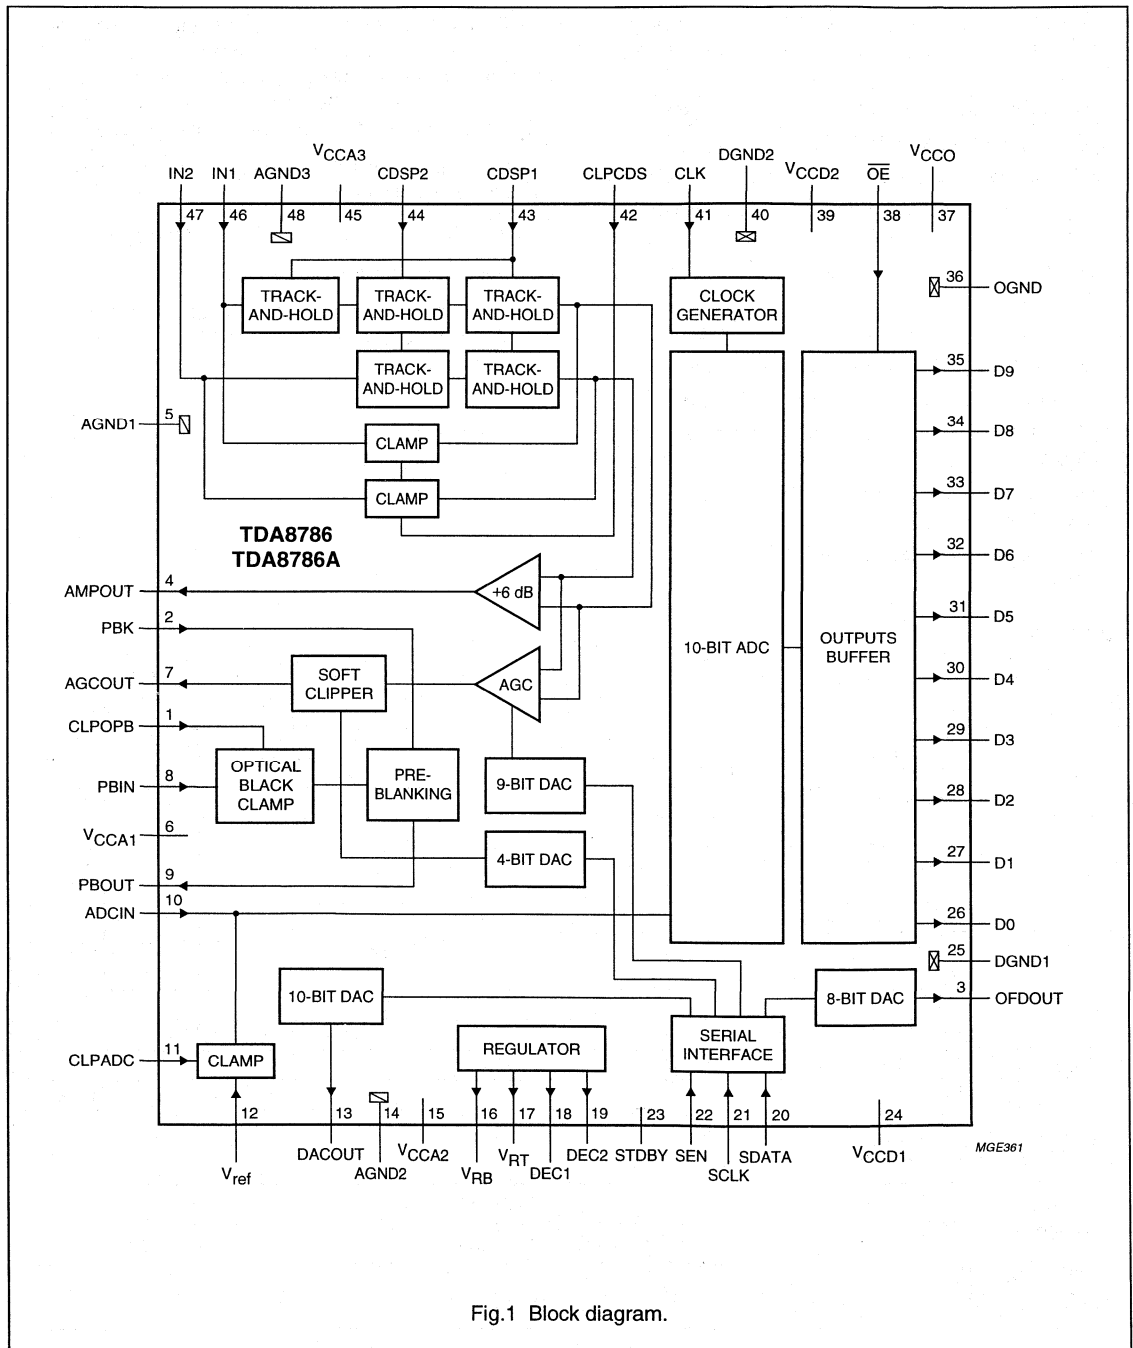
$V_{CCA3}$
IN2 IN1 AGND3 CDSP2 CDSP1 CLPCDS CLK DGND2 $V_{CCD2}$ $\overline{OE}$ $V_{CCO}$
47 46 48 45 44 43 42 41 40 39 38 37

TRACK-AND-HOLD TRACK-AND-HOLD TRACK-AND-HOLD
TRACK-AND-HOLD TRACK-AND-HOLD
CLOCK GENERATOR
36 OGND
35 D9
34 D8
33 D7
32 D6
31 D5
30 D4
29 D3
28 D2
27 D1
26 D0
25 DGND1
3 OFDOUT

AGND1 5
CLAMP
CLAMP

TDA8786
TDA8786A

AMPOUT 4
+6 dB
PBK 2
10-BIT ADC
OUTPUTS BUFFER
AGCOUT 7
SOFT CLIPPER
AGC
CLPOPB 1
PBIN 8
OPTICAL BLACK CLAMP
PRE-BLANKING
9-BIT DAC
$V_{CCA1}$ 6
4-BIT DAC
PBOUT 9
ADCIN 10
10-BIT DAC
8-BIT DAC
REGULATOR
SERIAL INTERFACE
CLPADC 11
CLAMP
12 13 14 15 16 17 18 19 23 22 21 20 24
$V_{ref}$ DACOUT AGND2 $V_{CCA2}$ $V_{RB}$ $V_{RT}$ DEC1 DEC2 STDBY SEN SCLK SDATA $V_{CCD1}$
MGE361

Fig.1 Block diagram.